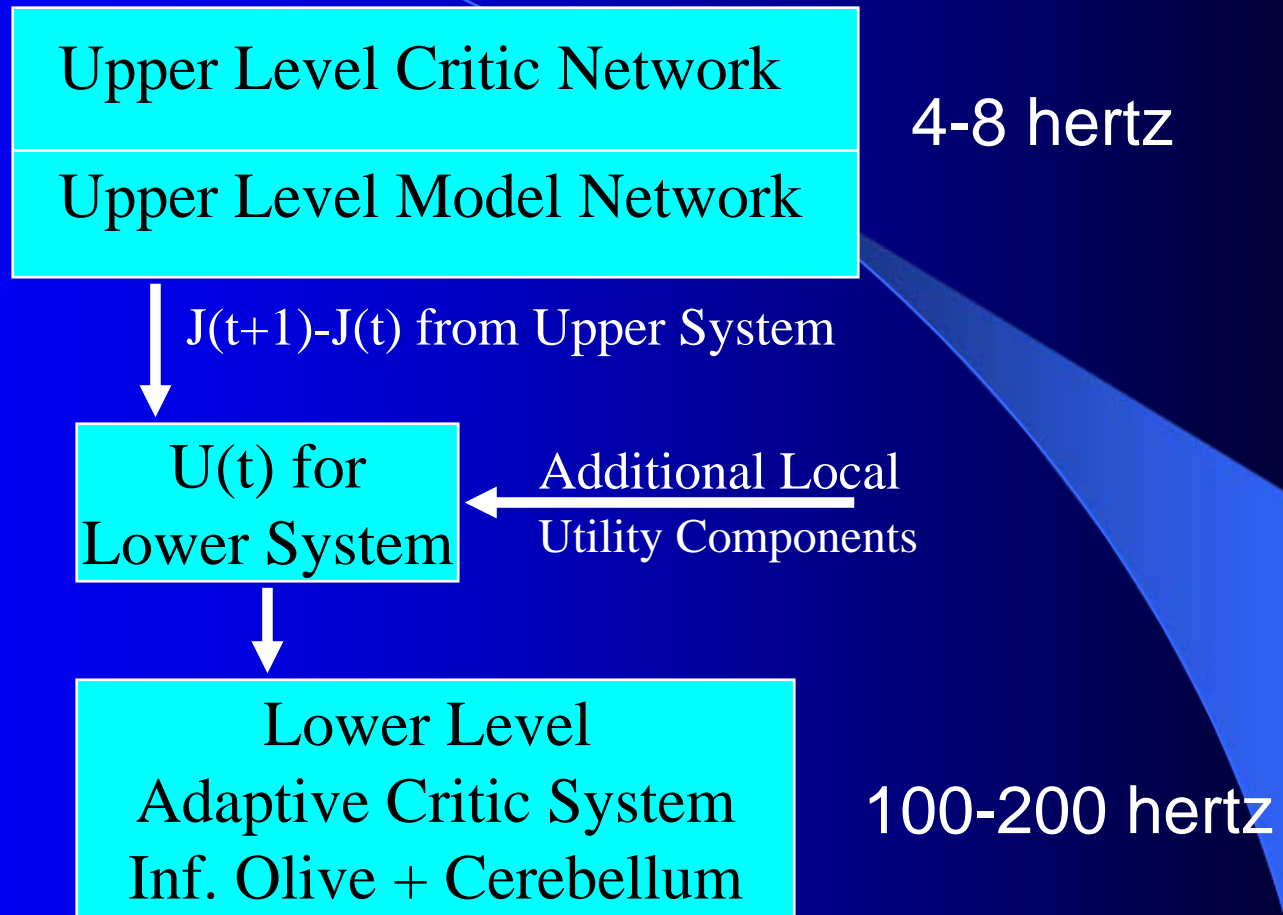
Upper Level Critic Network

Upper Level Model Network

4-8 hertz

J(t+1)-J(t) from Upper System

U(t) for Lower System

Additional Local Utility Components

Lower Level Adaptive Critic System Inf. Olive + Cerebellum

100-200 hertz